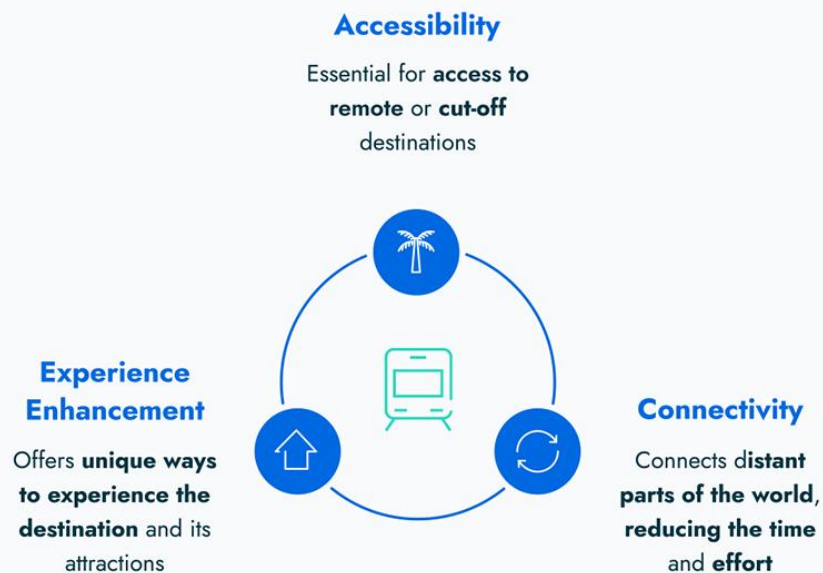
Accessibility

Essential for access to remote or cut-off destinations

Experience Enhancement

Offers unique ways to experience the destination and its attractions

Connectivity

Connects distant parts of the world, reducing the time and effort